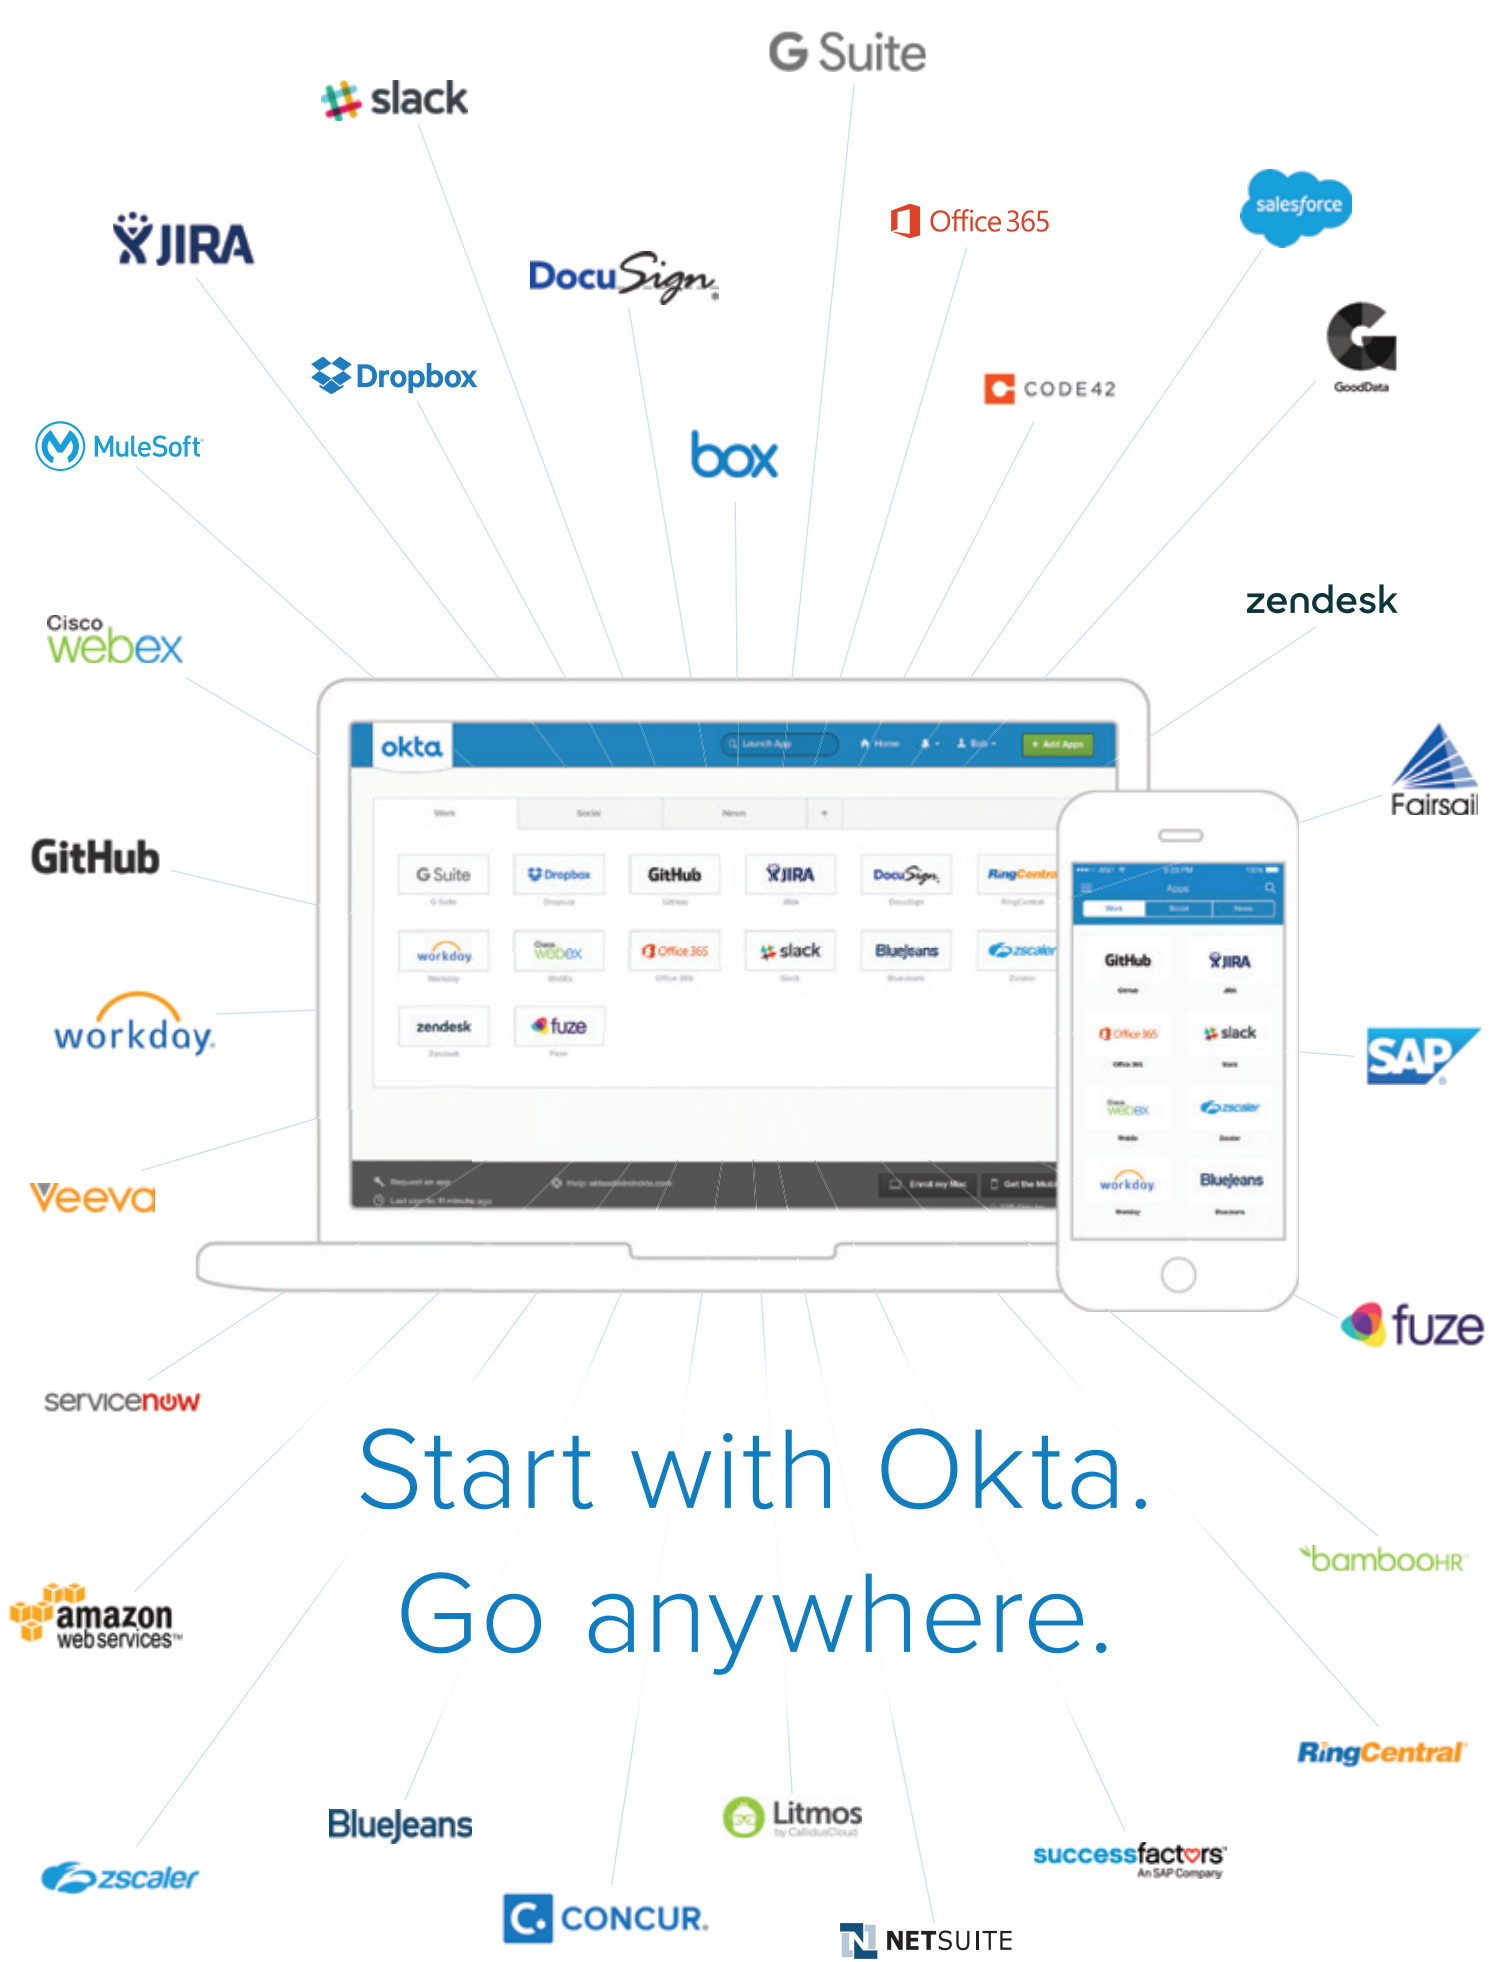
G Suite

slack

JIRA

DocuSign

Office 365

salesforce

GoodData

Dropbox

CODE42

MuleSoft

box

zendesk

Cisco webex

okta

Launch App

Home

Add Apps

Work

Social

News

G Suite

Dropbox

GitHub

JIRA

DocuSign

RingCentral

workday

webex

Office 365

slack

BlueJeans

zscaler

zendesk

fuze

Fairsail

GitHub

GitHub

JIRA

Office 365

slack

webex

zscaler

workday

BlueJeans

workday

SAP

Veeva

fuze

servicenow

Start with Okta.

Go anywhere.

bambooHR

amazon web services

RingCentral

BlueJeans

Litmos by CallidusCloud

successfactors An SAP Company

zscaler

CONCUR

NETSUITE